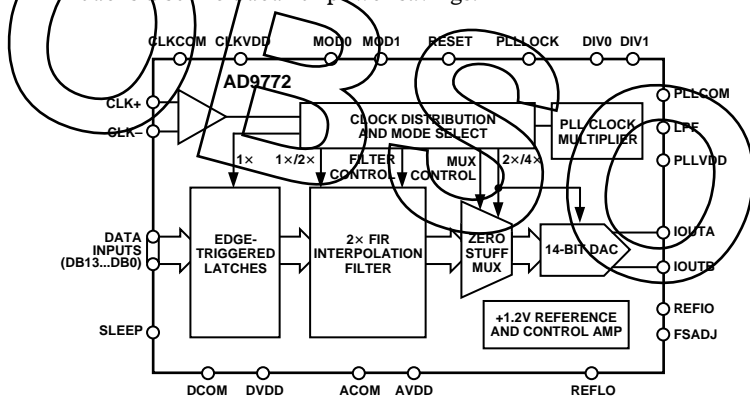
CLKCOM CLKVDD MOD0 MOD1 RESET PLLLOCK DIV0 DIV1

AD9772

CLK+
CLK–

CLOCK DISTRIBUTION AND MODE SELECT

PLL CLOCK MULTIPLIER

PLLCOM
LPF
PLLVDD

1×
1×/2×
FILTER CONTROL
MUX CONTROL
2×/4×

DATA INPUTS (DB13...DB0)

EDGE-TRIGGERED LATCHES

2× FIR INTERPOLATION FILTER

ZERO STUFF MUX

14-BIT DAC

IOUTA
IOUTB

+1.2V REFERENCE AND CONTROL AMP

REFIO
FSADJ

SLEEP

DCOM DVDD ACOM AVDD REFLO